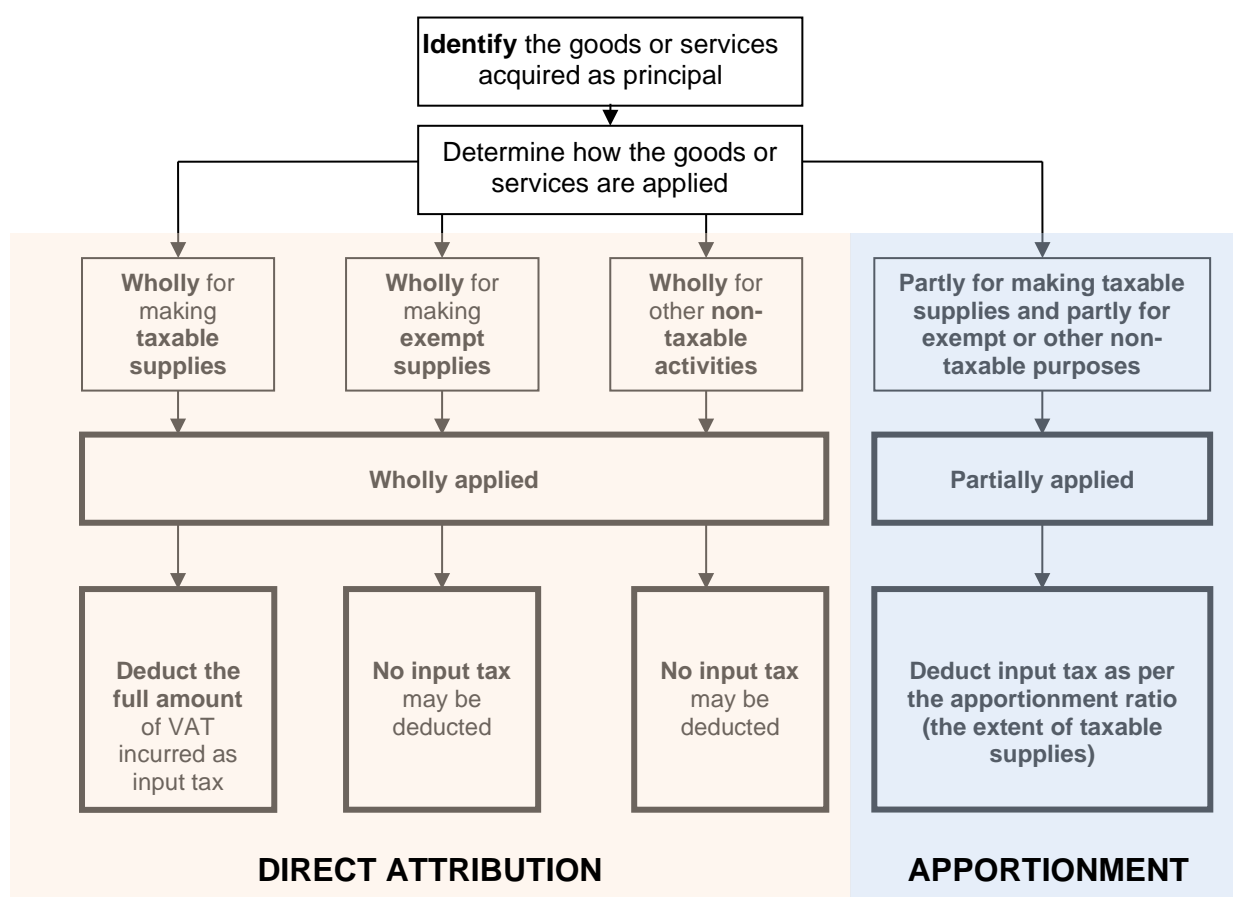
Identify the goods or services acquired as principal

Determine how the goods or services are applied

Wholly for making taxable supplies

Wholly for making exempt supplies

Wholly for other non-taxable activities

Partly for making taxable supplies and partly for exempt or other non-taxable purposes

Wholly applied

Partially applied

Deduct the full amount of VAT incurred as input tax

No input tax may be deducted

No input tax may be deducted

Deduct input tax as per the apportionment ratio (the extent of taxable supplies)

DIRECT ATTRIBUTION

APPORTIONMENT